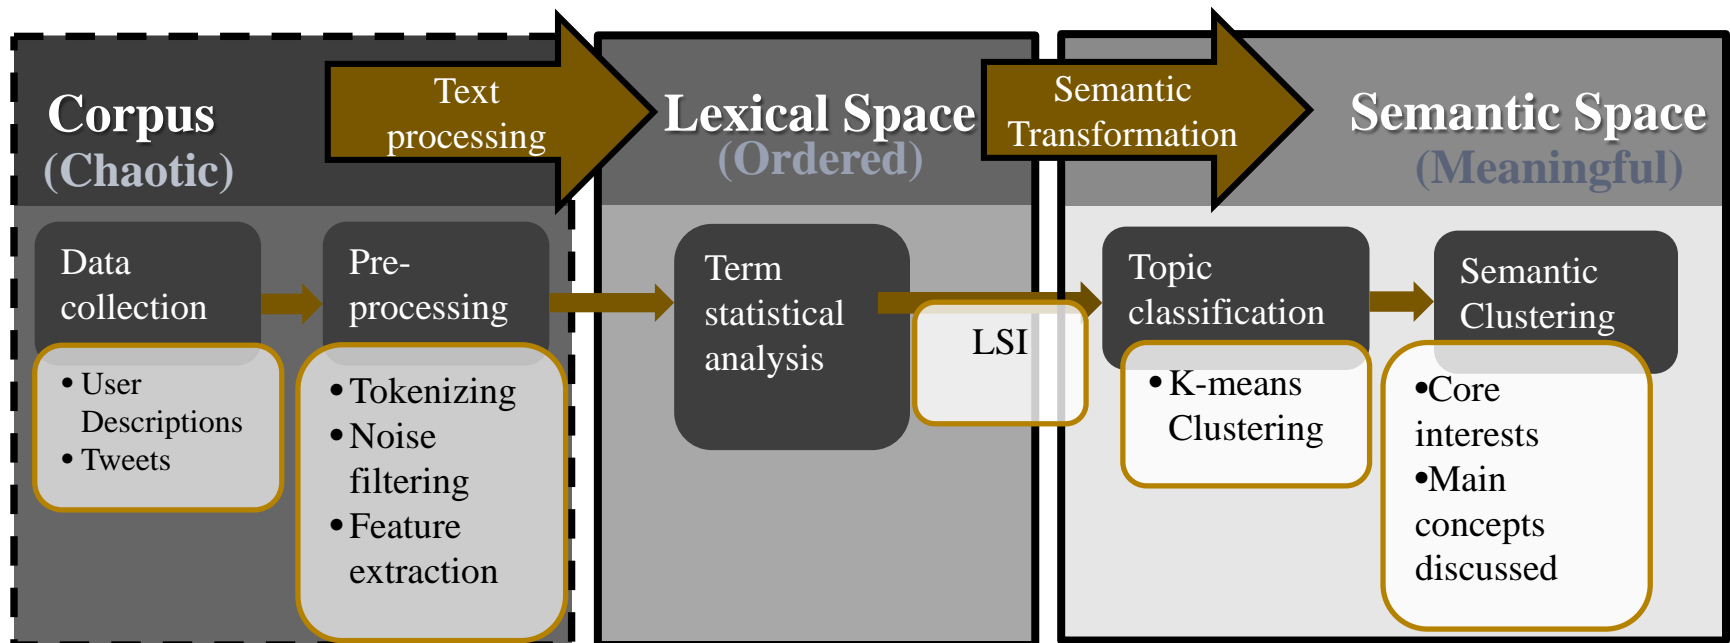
Corpus
(Chaotic)

Text processing

Lexical Space
(Ordered)

Semantic Transformation

Semantic Space
(Meaningful)

Data collection

• User Descriptions
• Tweets

Pre-processing

• Tokenizing
• Noise filtering
• Feature extraction

Term statistical analysis

LSI

Topic classification

• K-means Clustering

Semantic Clustering

•Core interests
•Main concepts discussed